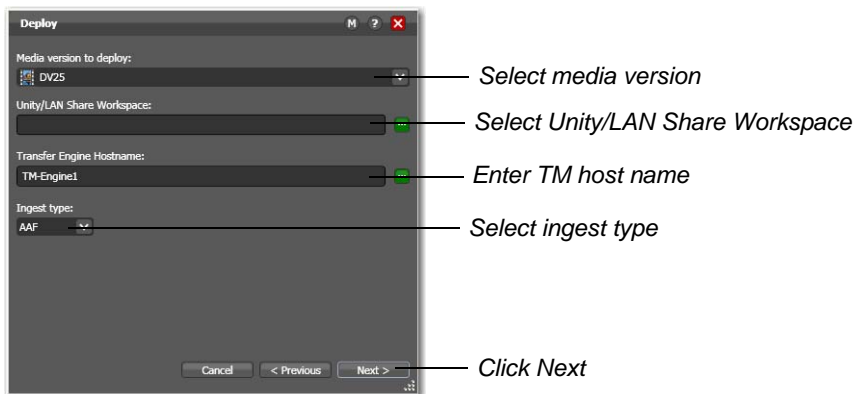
Deploy M ? ✕

Media version to deploy:
DV25

Unity/LAN Share Workspace:

Transfer Engine Hostname:
TM-Engine1

Ingest type:
AAF

Cancel < Previous Next >

Select media version
Select Unity/LAN Share Workspace
Enter TM host name
Select ingest type
Click Next